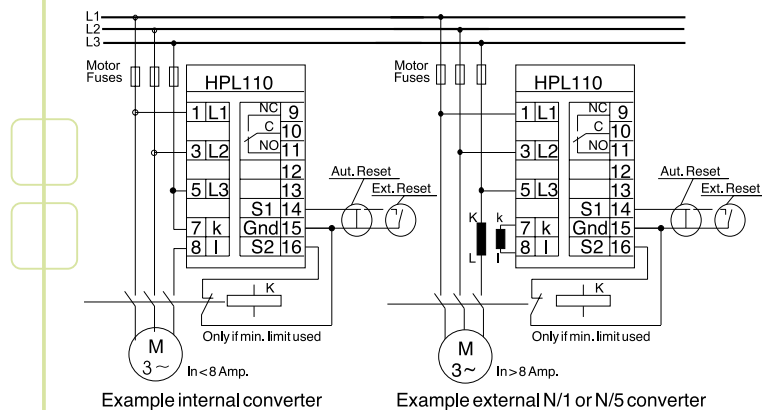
L1
L2
L3

Motor Fuses

HPL110

1 L1
3 L2
5 L3
7 k
8 l

NC 9
C 10
NO 11
12
13
S1 14
Gnd 15
S2 16

Aut. Reset
Ext. Reset

K

Only if min. limit used

M
3 ~
In < 8 Amp.

Example internal converter

Motor Fuses

HPL110

1 L1
3 L2
5 L3
7 k
8 l

NC 9
C 10
NO 11
12
13
S1 14
Gnd 15
S2 16

Aut. Reset
Ext. Reset

K
L
k
l

K

Only if min. limit used

M
3 ~
In > 8 Amp.

Example external N/1 or N/5 converter